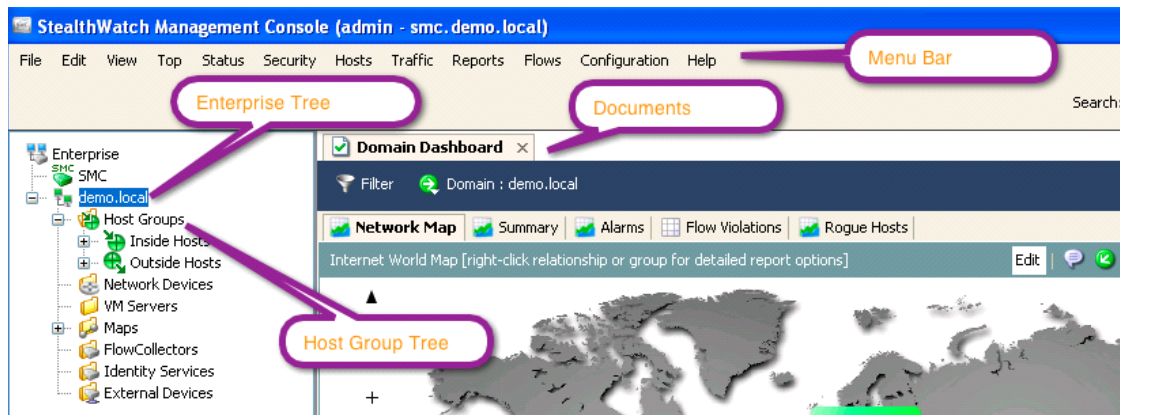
StealthWatch Management Console (admin - smc.demo.local)

File Edit View Top Status Security Hosts Traffic Reports Flows Configuration Help

Menu Bar

Enterprise Tree

Documents

Search:

Enterprise
SMC
SMC
demo.local
Host Groups
Inside Hosts
Outside Hosts
Network Devices
VM Servers
Maps
FlowCollectors
Identity Services
External Devices

Domain Dashboard ✕

Filter Domain : demo.local

Network Map Summary Alarms Flow Violations Rogue Hosts

Internet World Map [right-click relationship or group for detailed report options]

Edit

Host Group Tree